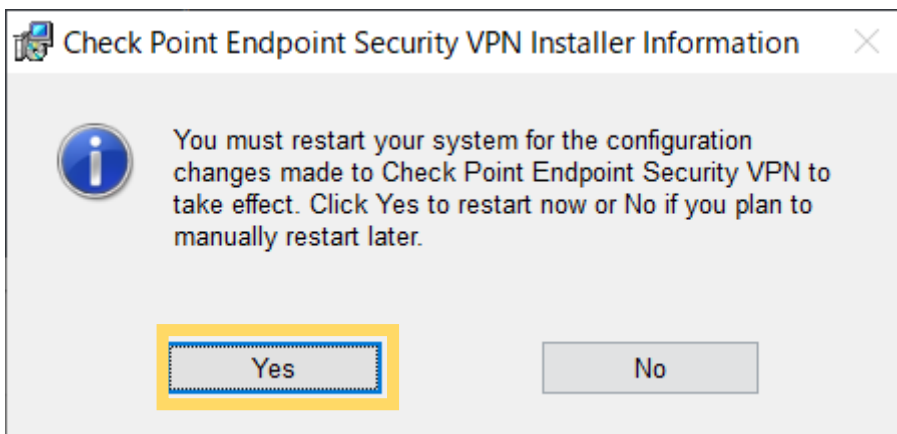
Check Point Endpoint Security VPN Installer Information

You must restart your system for the configuration changes made to Check Point Endpoint Security VPN to take effect. Click Yes to restart now or No if you plan to manually restart later.

Yes

No